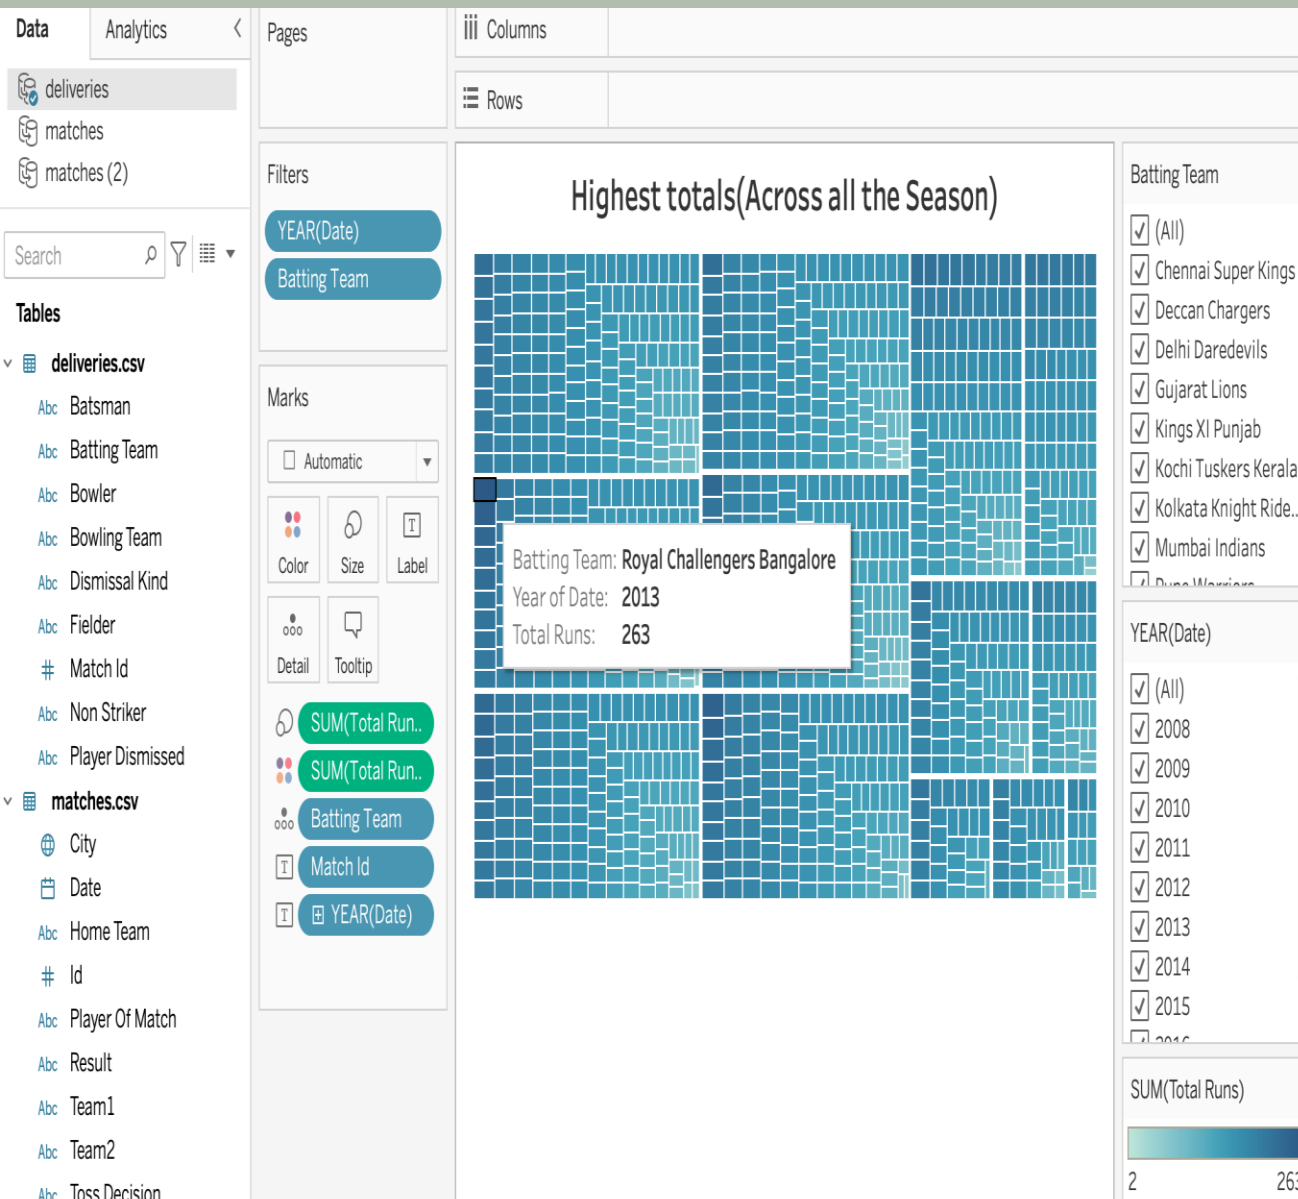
Data
Analytics
deliveries
matches
matches (2)
Search
Tables
deliveries.csv
Abc Batsman
Abc Batting Team
Abc Bowler
Abc Bowling Team
Abc Dismissal Kind
Abc Fielder
# Match Id
Abc Non Striker
Abc Player Dismissed
matches.csv
City
Date
Abc Home Team
# Id
Abc Player Of Match
Abc Result
Abc Team1
Abc Team2
Abc Toss Decision

Pages
Filters
YEAR(Date)
Batting Team
Marks
Automatic
Color
Size
Label
Detail
Tooltip
SUM(Total Run..
SUM(Total Run..
Batting Team
Match Id
YEAR(Date)

Columns
Rows

Highest totals(Across all the Season)

Batting Team: Royal Challengers Bangalore
Year of Date: 2013
Total Runs: 263

Batting Team
(All)
Chennai Super Kings
Deccan Chargers
Delhi Daredevils
Gujarat Lions
Kings XI Punjab
Kochi Tuskers Kerala
Kolkata Knight Ride..
Mumbai Indians
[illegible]

YEAR(Date)
(All)
2008
2009
2010
2011
2012
2013
2014
2015
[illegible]

SUM(Total Runs)
2
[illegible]